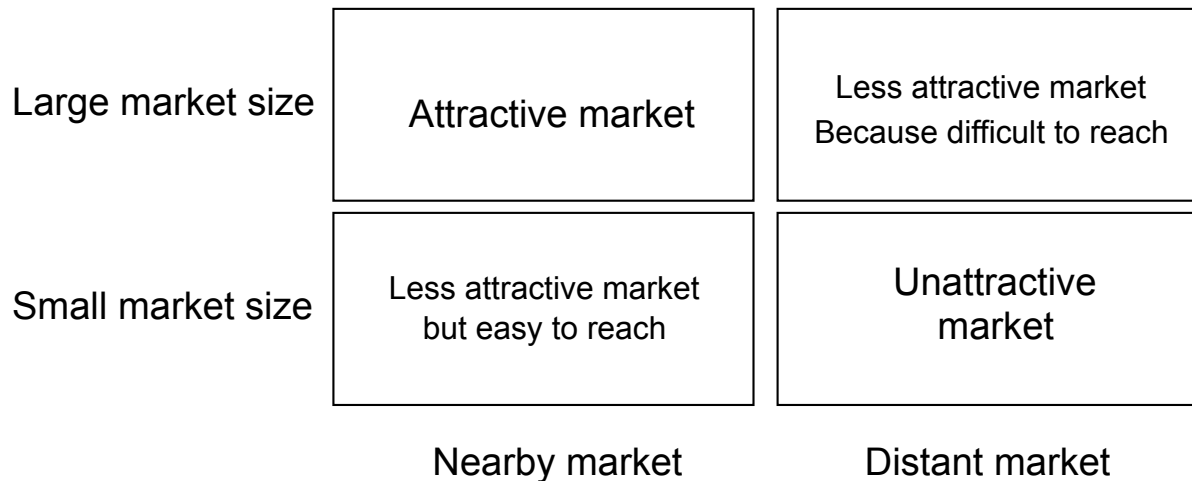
|  | Nearby market | Distant market |
|---|---|---|
| Large market size | Attractive market | Less attractive market Because difficult to reach |
| Small market size | Less attractive market but easy to reach | Unattractive market |